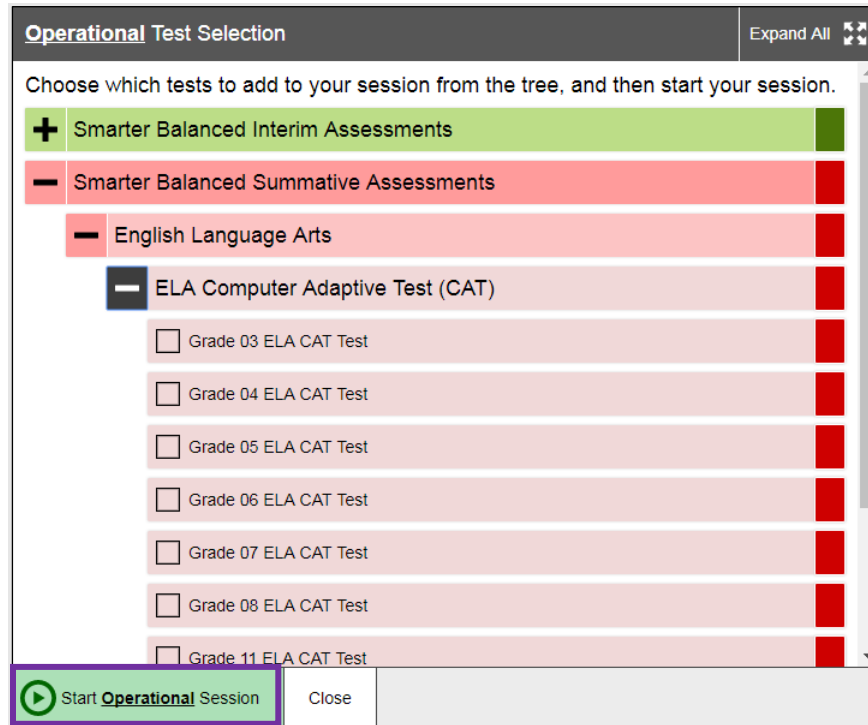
Operational Test Selection

Expand All

Choose which tests to add to your session from the tree, and then start your session.

Smarter Balanced Interim Assessments

Smarter Balanced Summative Assessments

English Language Arts

ELA Computer Adaptive Test (CAT)

Grade 03 ELA CAT Test

Grade 04 ELA CAT Test

Grade 05 ELA CAT Test

Grade 06 ELA CAT Test

Grade 07 ELA CAT Test

Grade 08 ELA CAT Test

Grade 11 ELA CAT Test

Start Operational Session

Close